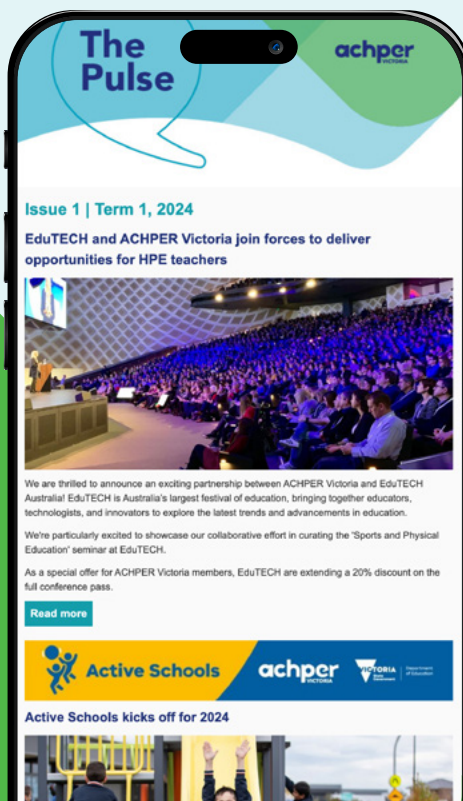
The Pulse

achper VICTORIA

Issue 1 | Term 1, 2024

EduTECH and ACHPER Victoria join forces to deliver opportunities for HPE teachers

We are thrilled to announce an exciting partnership between ACHPER Victoria and EduTECH Australia! EduTECH is Australia's largest festival of education, bringing together educators, technologists, and innovators to explore the latest trends and advancements in education.

We're particularly excited to showcase our collaborative effort in curating the 'Sports and Physical Education' seminar at EduTECH.

As a special offer for ACHPER Victoria members, EduTECH are extending a 20% discount on the full conference pass.

Read more

Active Schools achper VICTORIA VICTORIA State Government Department of Education

Active Schools kicks off for 2024